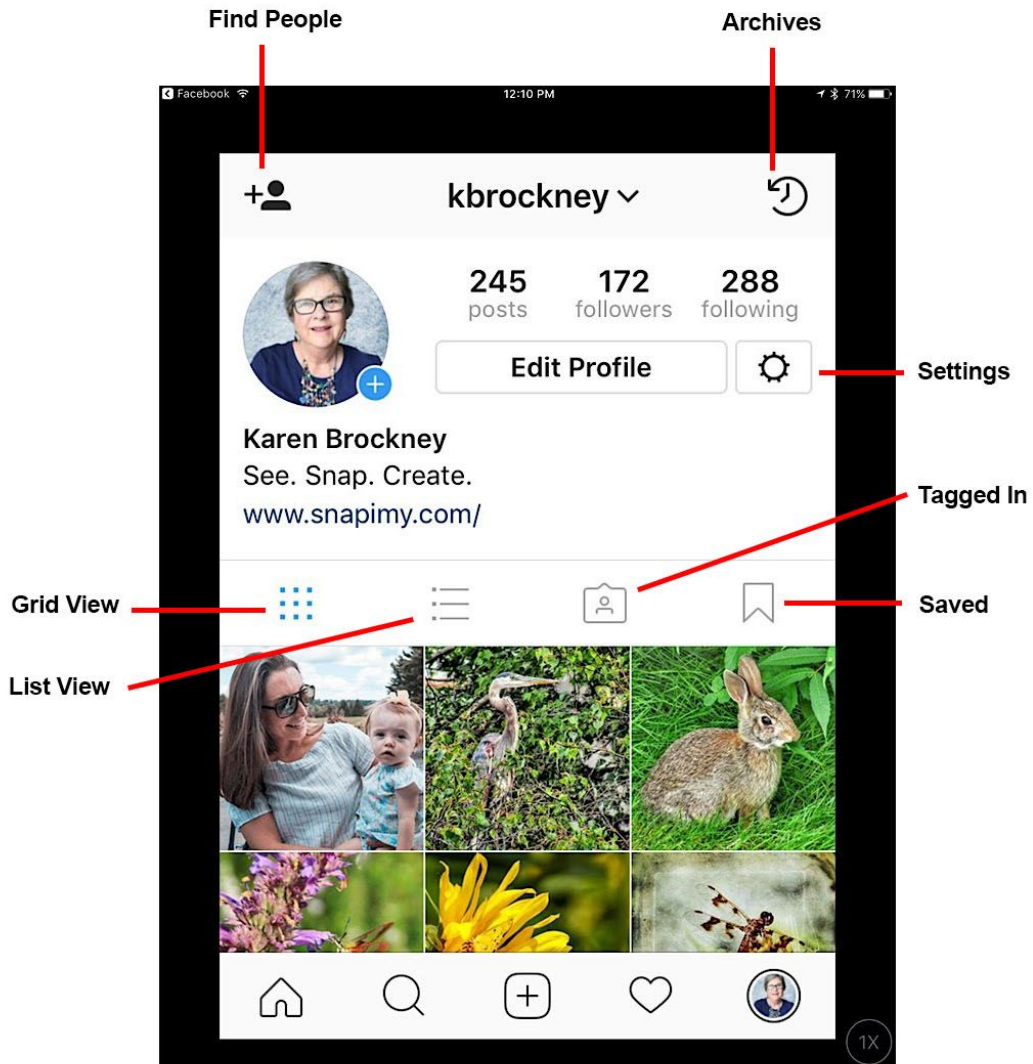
Find People

Archives

Facebook 12:10 PM 71%

kbrockney

245 posts

172 followers

288 following

Edit Profile

Settings

Karen Brockney

See. Snap. Create.

www.snapimy.com/

Tagged In

Grid View

Saved

List View

1X